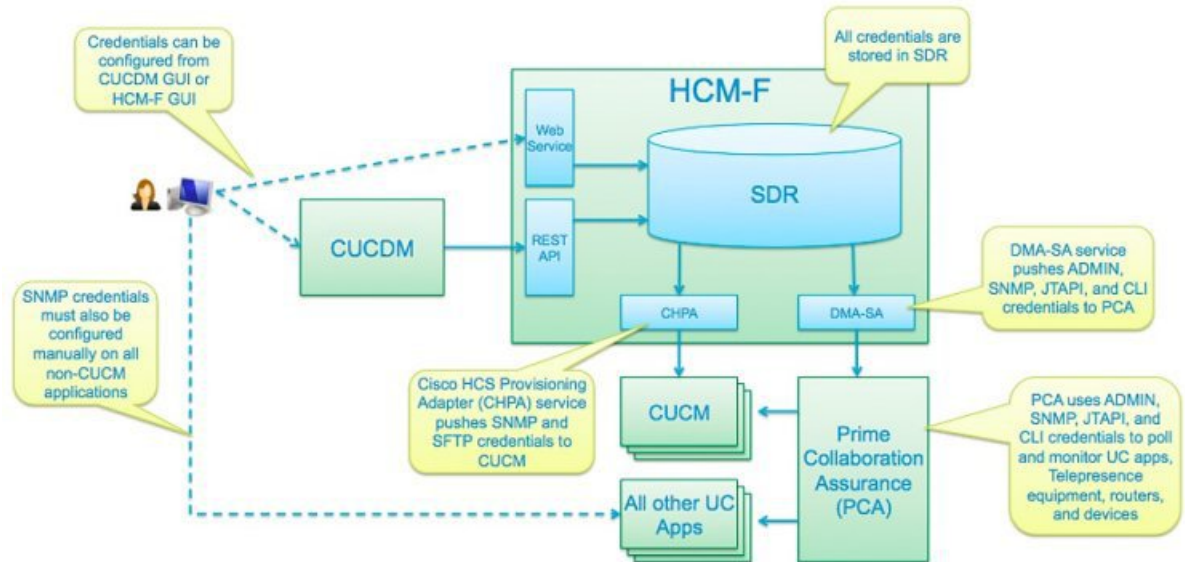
Credentials can be configured from CUCDM GUI or HCM-F GUI

All credentials are stored in SDR

HCM-F

Web Service

SDR

REST API

CUCDM

CHPA

DMA-SA

DMA-SA service pushes ADMIN, SNMP, JTAPI, and CLI credentials to PCA

SNMP credentials must also be configured manually on all non-CUCM applications

Cisco HCS Provisioning Adapter (CHPA) service pushes SNMP and SFTP credentials to CUCM

CUCM

Prime Collaboration Assurance (PCA)

PCA uses ADMIN, SNMP, JTAPI, and CLI credentials to poll and monitor UC apps, Telepresence equipment, routers, and devices

All other UC Apps